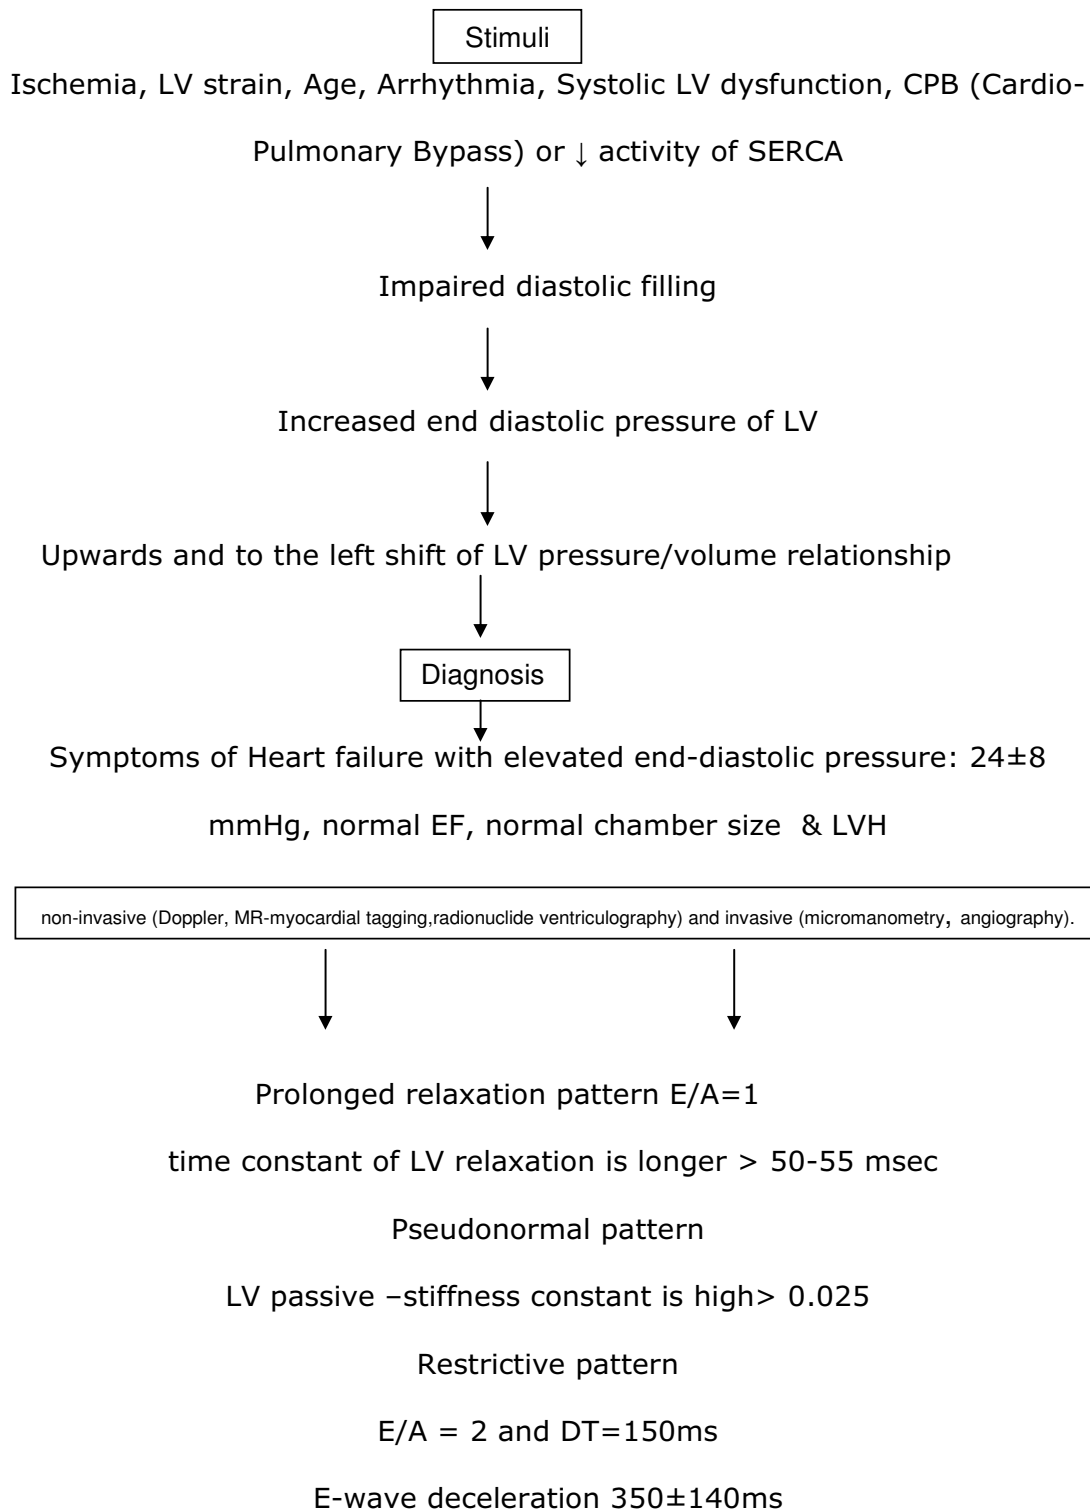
Stimuli

Ischemia, LV strain, Age, Arrhythmia, Systolic LV dysfunction, CPB (Cardio-Pulmonary Bypass) or ↓ activity of SERCA

Impaired diastolic filling

Increased end diastolic pressure of LV

Upwards and to the left shift of LV pressure/volume relationship

Diagnosis

Symptoms of Heart failure with elevated end-diastolic pressure: 24±8 mmHg, normal EF, normal chamber size & LVH

non-invasive (Doppler, MR-myocardial tagging,radionuclide ventriculography) and invasive (micromanometry, angiography).

Prolonged relaxation pattern E/A=1

time constant of LV relaxation is longer > 50-55 msec

Pseudonormal pattern

LV passive –stiffness constant is high> 0.025

Restrictive pattern

E/A = 2 and DT=150ms

E-wave deceleration 350±140ms